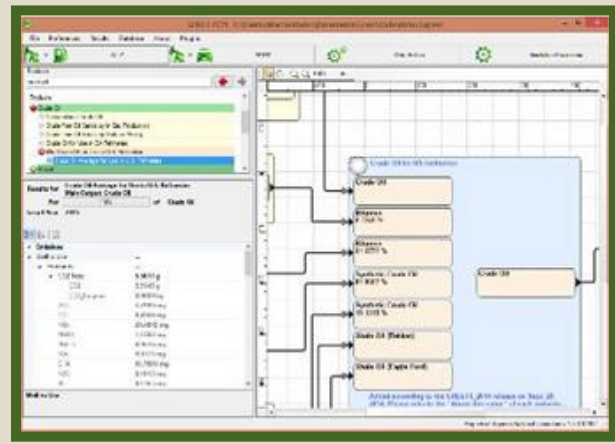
File References Results Database Views Plugins

Crude Oil

Results for Crude Oil
Per 1% of Crude Oil

Crude Oil

Bitumen

Bitumen

Synthetic Crude Oil

Synthetic Crude Oil

Crude Oil (Bakken)

Crude Oil

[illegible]